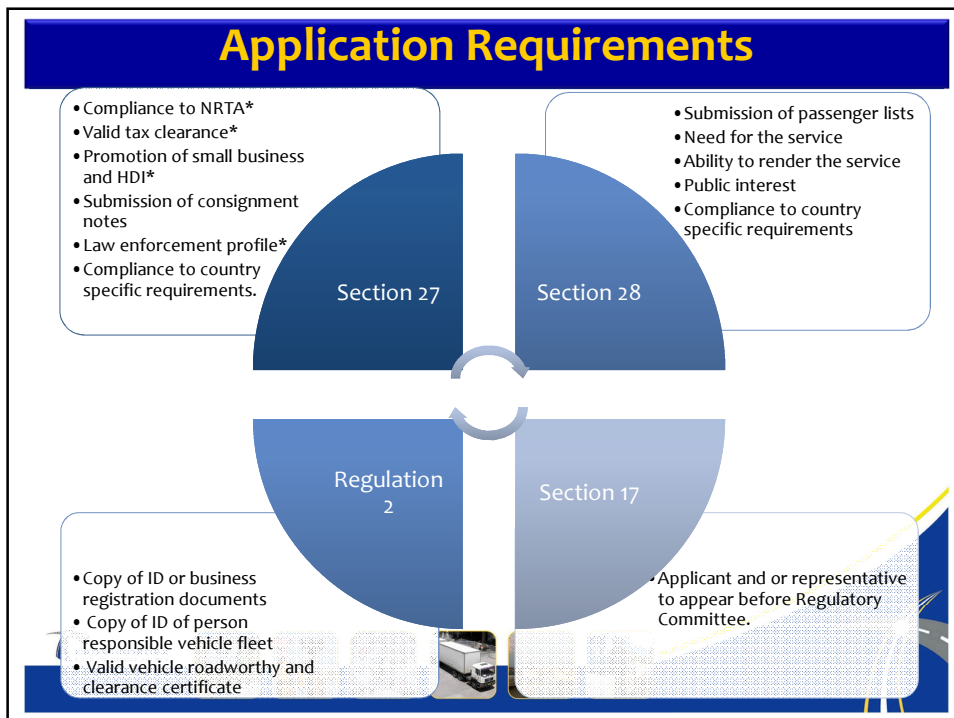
Application Requirements

- Compliance to NRTA*
- Valid tax clearance*
- Promotion of small business and HDI*
- Submission of consignment notes
- Law enforcement profile*
- Compliance to country specific requirements.

- Submission of passenger lists
- Need for the service
- Ability to render the service
- Public interest
- Compliance to country specific requirements

Section 27

Section 28

Regulation 2

Section 17

- Copy of ID or business registration documents
- Copy of ID of person responsible vehicle fleet
- Valid vehicle roadworthy and clearance certificate

- Applicant and or representative to appear before Regulatory Committee.